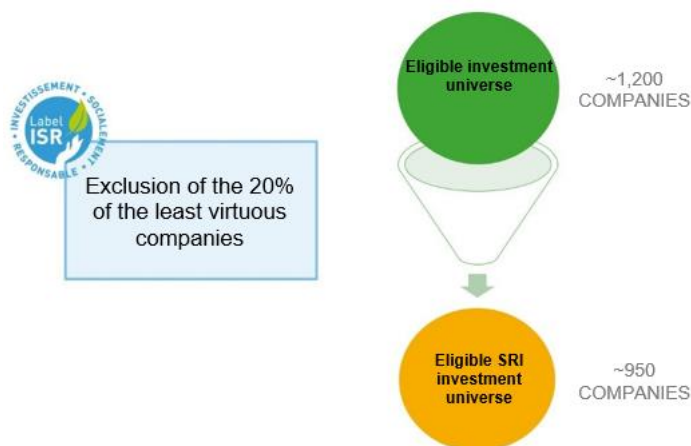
INVESTISSEMENT • SOCIALEMENT • RESPONSABLE •
Label ISR

Exclusion of the 20% of the least virtuous companies

Eligible investment universe

~1,200 COMPANIES

Eligible SRI investment universe

~950 COMPANIES